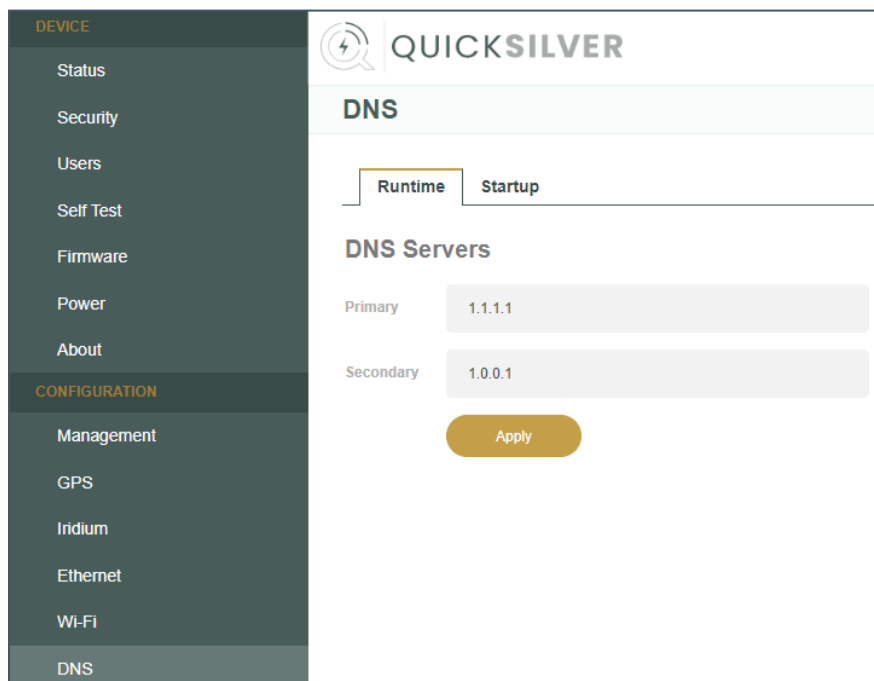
DEVICE
Status
Security
Users
Self Test
Firmware
Power
About
CONFIGURATION
Management
GPS
Iridium
Ethernet
Wi-Fi
DNS

QUICKSILVER

DNS

Runtime
Startup

DNS Servers

Primary
1.1.1.1

Secondary
1.0.0.1

Apply